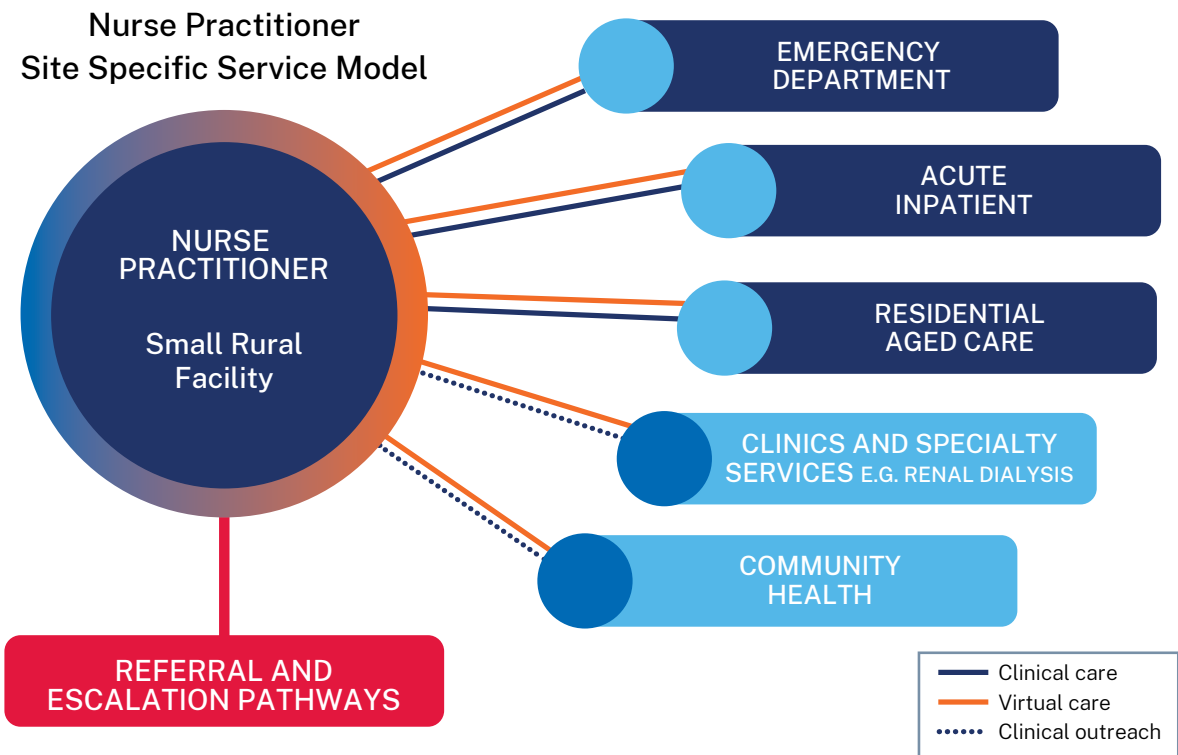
Nurse Practitioner
Site Specific Service Model

NURSE PRACTITIONER

Small Rural Facility

EMERGENCY DEPARTMENT

ACUTE INPATIENT

RESIDENTIAL AGED CARE

CLINICS AND SPECIALTY SERVICES E.G. RENAL DIALYSIS

COMMUNITY HEALTH

REFERRAL AND ESCALATION PATHWAYS

Clinical care
Virtual care
Clinical outreach